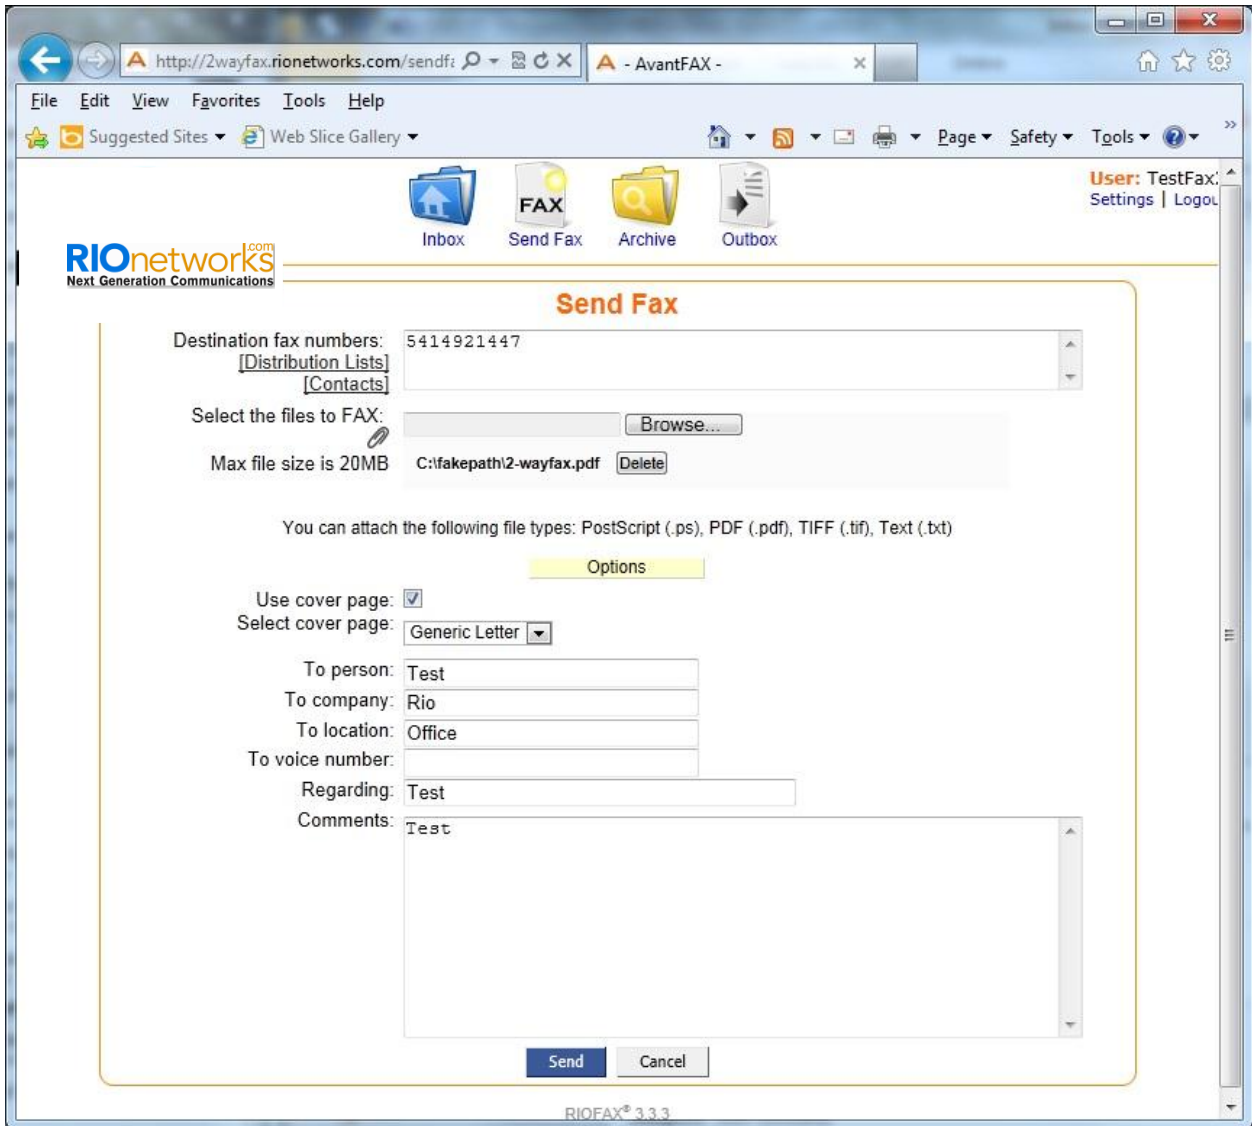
http://2wayfax.rionetworks.com/sendf
AvantFAX -

File Edit View Favorites Tools Help

Suggested Sites Web Slice Gallery

Page Safety Tools

Inbox Send Fax Archive Outbox

User: TestFax
Settings | Logou

RIOnetworks.com
Next Generation Communications

Send Fax

Destination fax numbers: 5414921447
[Distribution Lists]
[Contacts]

Select the files to FAX: Browse...

Max file size is 20MB C:\fakepath\2-wayfax.pdf Delete

You can attach the following file types: PostScript (.ps), PDF (.pdf), TIFF (.tif), Text (.txt)

Options

Use cover page:
Select cover page: Generic Letter

| To person: | Test |
|---|---|
| To company: | Rio |
| To location: | Office |
| To voice number: | |
| Regarding: | Test |
| Comments: | Test |

Send Cancel

RIOFAX® 3.3.3